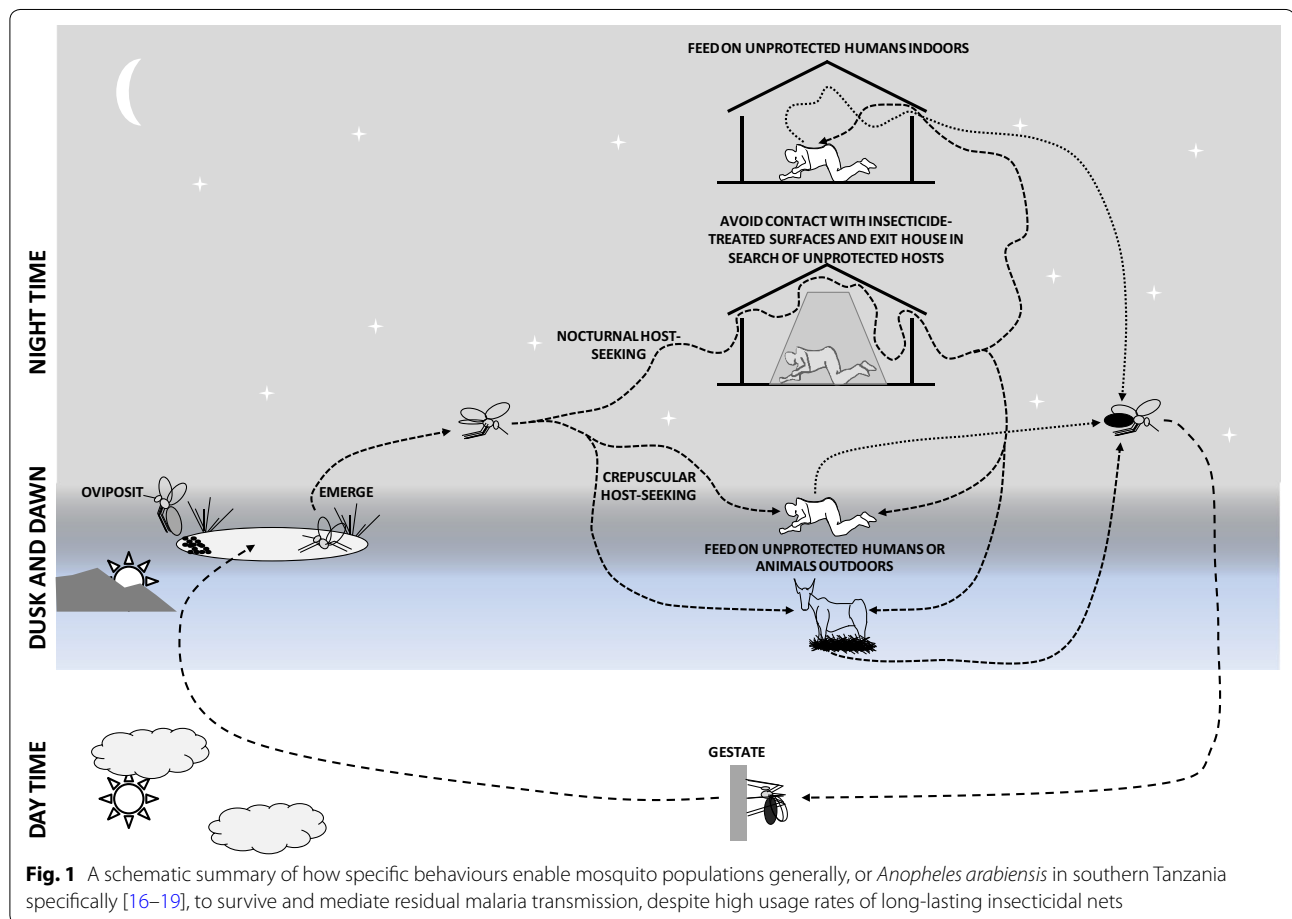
NIGHT TIME

DUSK AND DAWN

DAY TIME

FEED ON UNPROTECTED HUMANS INDOORS

AVOID CONTACT WITH INSECTICIDE-TREATED SURFACES AND EXIT HOUSE IN SEARCH OF UNPROTECTED HOSTS

NOCTURNAL HOST-SEEKING

CREPUSCULAR HOST-SEEKING

OVIPOSIT

EMERGE

FEED ON UNPROTECTED HUMANS OR ANIMALS OUTDOORS

GESTATE

**Fig. 1** A schematic summary of how specific behaviours enable mosquito populations generally, or *Anopheles arabiensis* in southern Tanzania specifically [16–19], to survive and mediate residual malaria transmission, despite high usage rates of long-lasting insecticidal nets